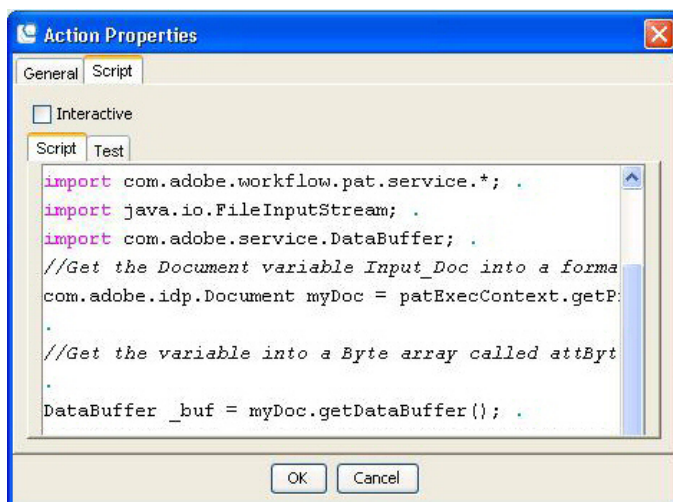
Action Properties

General Script

Interactive

Script Test

import com.adobe.workflow.pat.service.*; .
import java.io.FileInputStream; .
import com.adobe.service.DataBuffer; .
//Get the Document variable Input_Doc into a forma
com.adobe.idp.Document myDoc = patExecContext.getP
.
//Get the variable into a Byte array called attByt
.
DataBuffer _buf = myDoc.getDataBuffer(); .

OK Cancel